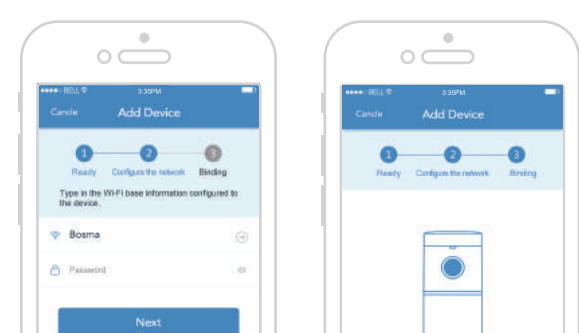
•••••○ BELL 3:35PM
Cancle Add Device
1 Ready 2 Configure the network 3 Binding
Type in the Wi-Fi base information configured to the device.
Bosma
Password
Next

•••••○ BELL 3:35PM
Cancle Add Device
1 Ready 2 Configure the network 3 Binding